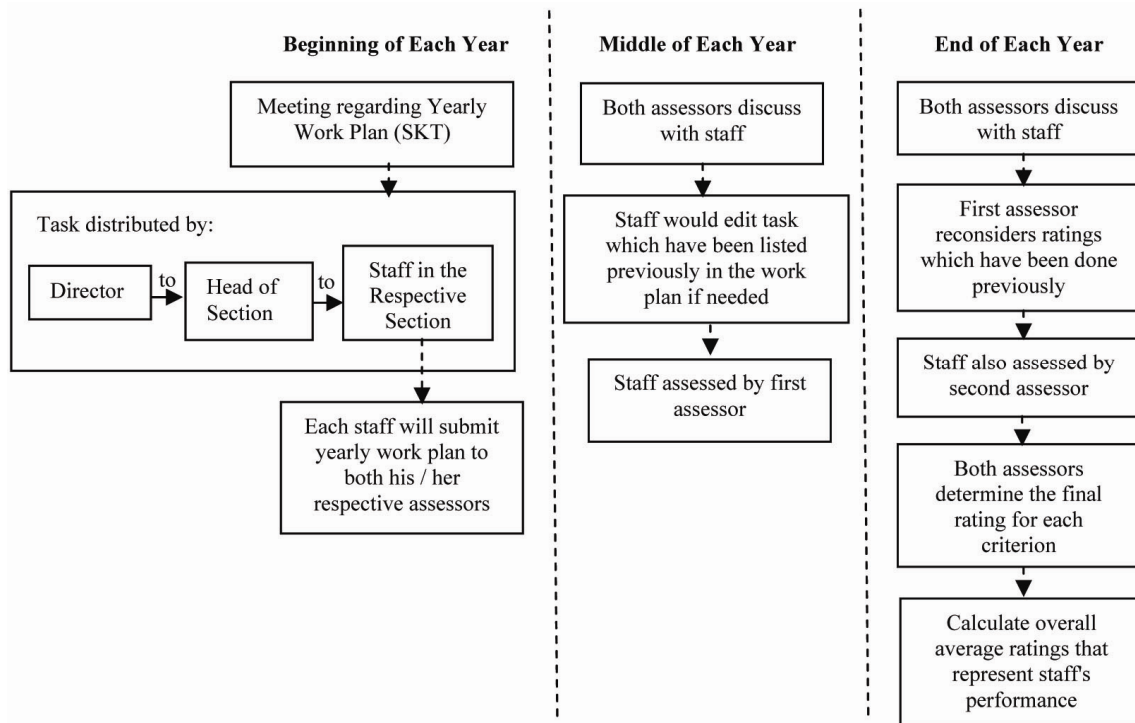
Beginning of Each Year

Meeting regarding Yearly Work Plan (SKT)

Task distributed by:

Director

to

Head of Section

to

Staff in the Respective Section

Each staff will submit yearly work plan to both his / her respective assessors

Middle of Each Year

Both assessors discuss with staff

Staff would edit task which have been listed previously in the work plan if needed

Staff assessed by first assessor

End of Each Year

Both assessors discuss with staff

First assessor reconsiders ratings which have been done previously

Staff also assessed by second assessor

Both assessors determine the final rating for each criterion

Calculate overall average ratings that represent staff's performance